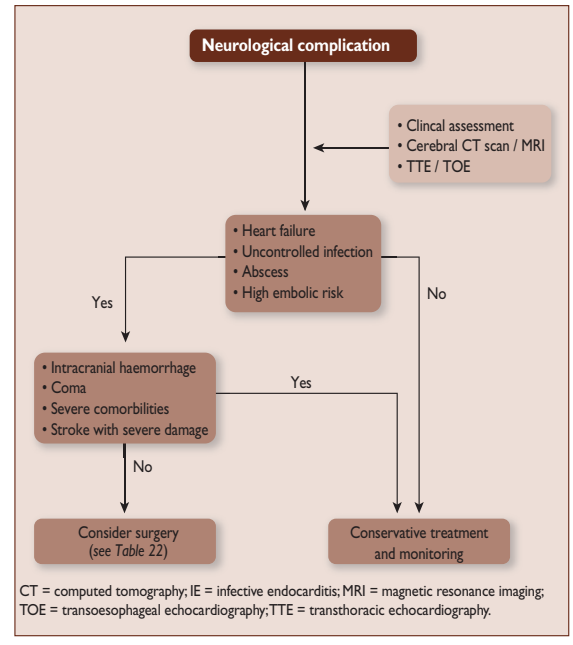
Neurological complication

• Clincal assessment
• Cerebral CT scan / MRI
• TTE / TOE

• Heart failure
• Uncontrolled infection
• Abscess
• High embolic risk

Yes

No

• Intracranial haemorrhage
• Coma
• Severe comorbilities
• Stroke with severe damage

Yes

No

Consider surgery (see Table 22)

Conservative treatment and monitoring

CT = computed tomography; IE = infective endocarditis; MRI = magnetic resonance imaging; TOE = transoesophageal echocardiography; TTE = transthoracic echocardiography.